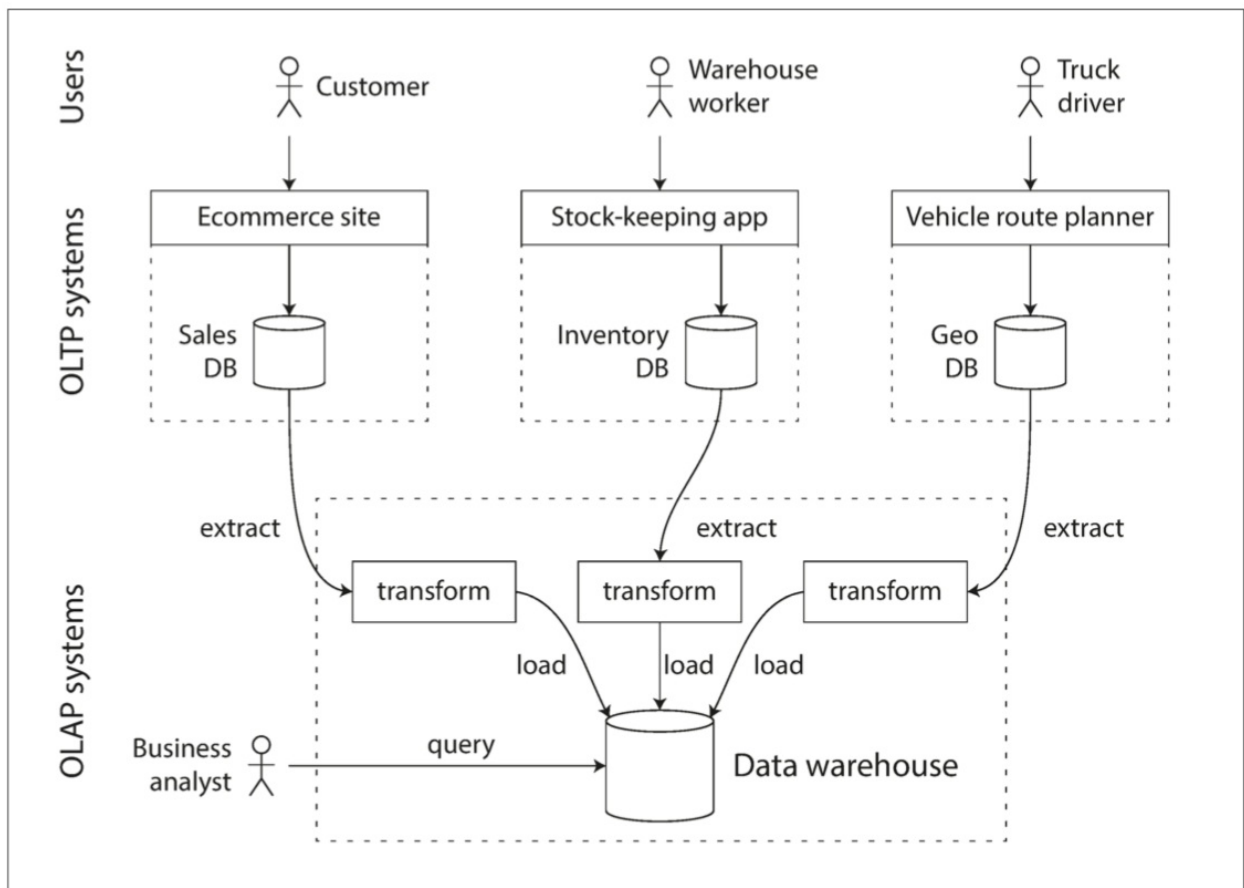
Users

Customer

Warehouse worker

Truck driver

OLTP systems

Ecommerce site

Stock-keeping app

Vehicle route planner

Sales DB

Inventory DB

Geo DB

extract

extract

extract

OLAP systems

transform

transform

transform

load

load

load

Business analyst

query

Data warehouse